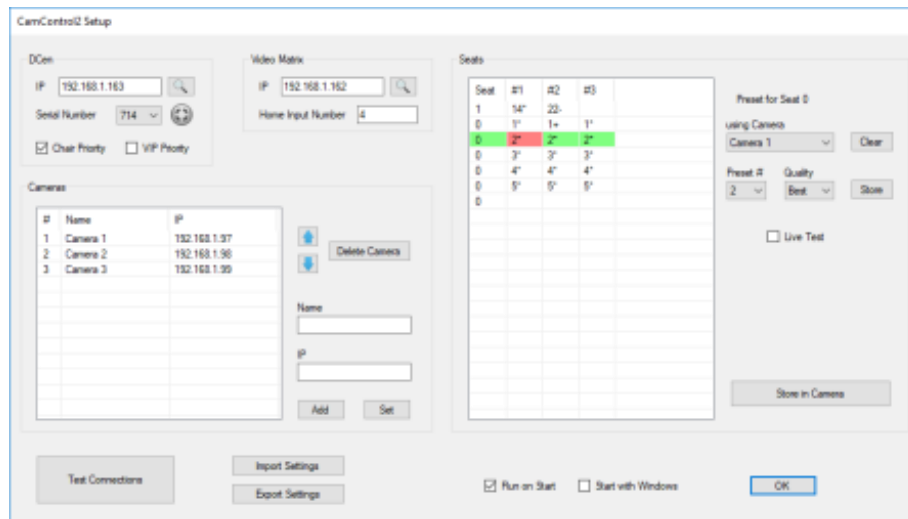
CamControl2 Setup

DCen

IP 192.168.1.163

Serial Number 714

☑ Chair Priority ☐ VIP Priority

Video Matrix

IP 192.168.1.162

Home Input Number 4

Cameras

| # | Name | IP |
|---|---|---|
| 1 | Camera 1 | 192.168.1.97 |
| 2 | Camera 2 | 192.168.1.98 |
| 3 | Camera 3 | 192.168.1.99 |

Delete Camera

Name

IP

Add Set

Seats

| Seat | #1 | #2 | #3 |
|---|---|---|---|
| 1 | 14* | 22- | |
| 0 | 1* | 1+ | 1* |
| 0 | 2* | 2* | 2* |
| 0 | 3* | 3* | 3* |
| 0 | 4* | 4* | 4* |
| 0 | 5* | 5* | 5* |
| 0 | | | |

Preset for Seat 0

using Camera

Camera 1

Clear

Preset # Quality

2 Best

Store

☐ Live Test

Store in Camera

Test Connections

Import Settings

Export Settings

☑ Run on Start ☐ Start with Windows

OK